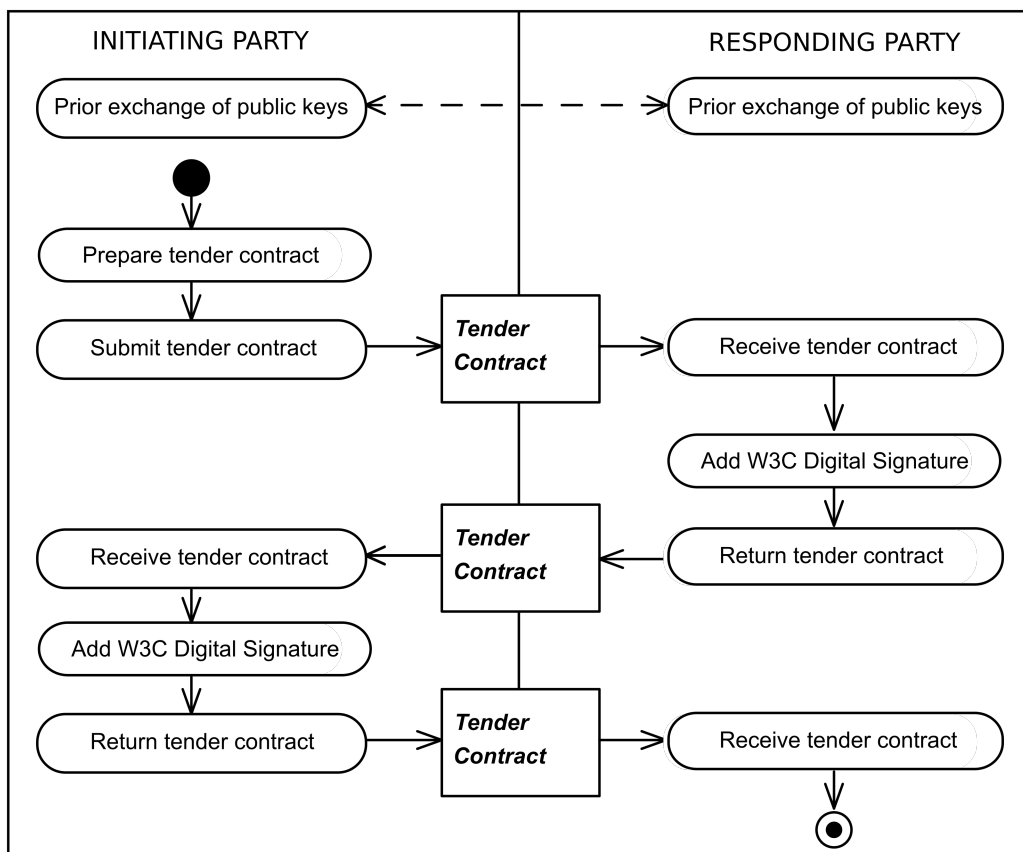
INITIATING PARTY

RESPONDING PARTY

Prior exchange of public keys

Prior exchange of public keys

Prepare tender contract

Submit tender contract

**Tender Contract**

Receive tender contract

Add W3C Digital Signature

**Tender Contract**

Receive tender contract

Return tender contract

Add W3C Digital Signature

Return tender contract

**Tender Contract**

Receive tender contract